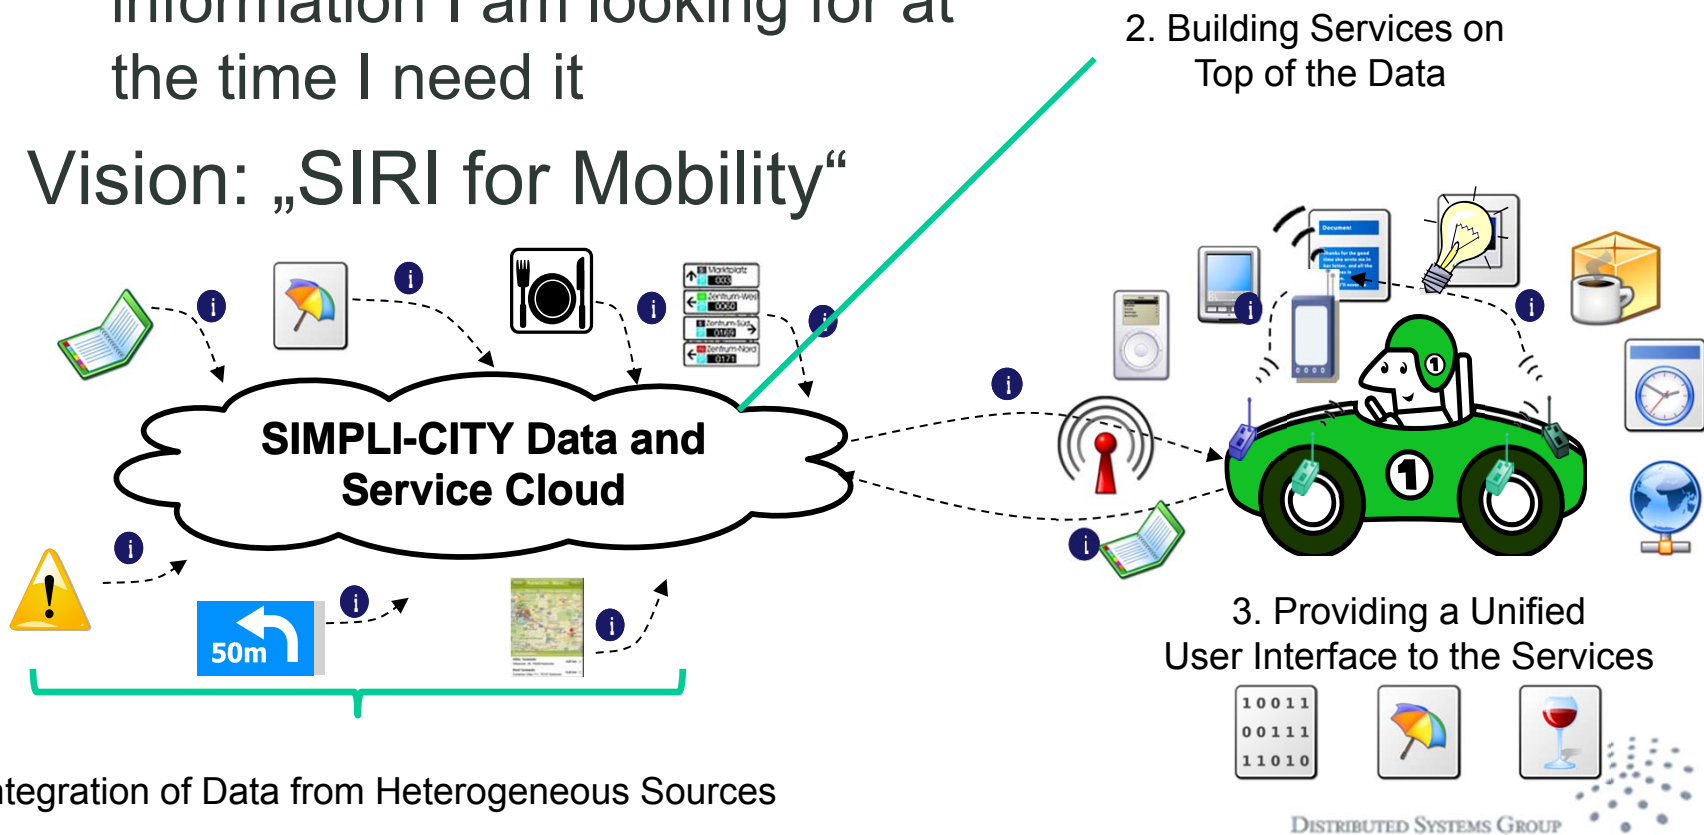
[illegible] I am looking for at the time I need it

Vision: „SIRI for Mobility“

2. Building Services on Top of the Data

SIMPLI-CITY Data and Service Cloud

i i i i i i i i i i i i

Marktplatz 003
Zentrum-West 0005
Zentrum-Süd 0169
Zentrum-Nord 0171

Document

1 1

50m

3. Providing a Unified User Interface to the Services

10011
00111
11010

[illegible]tegration of Data from Heterogeneous Sources

Distributed Systems Group